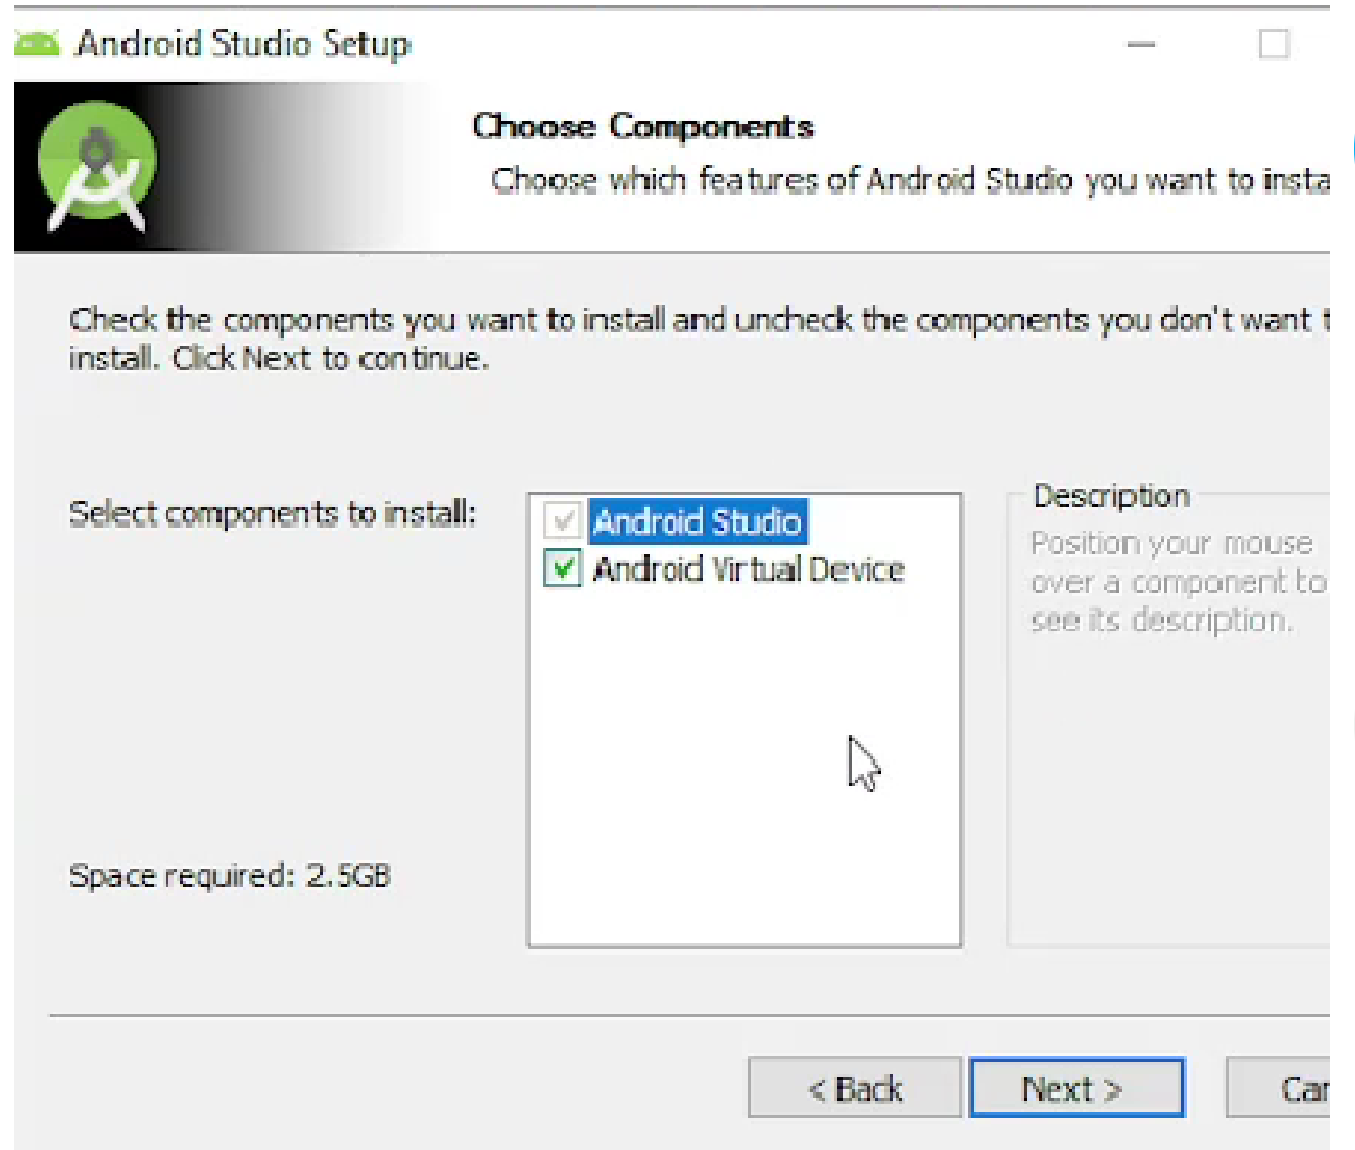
Android Studio Setup

Choose Components

Choose which features of Android Studio you want to insta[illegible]

Check the components you want to install and uncheck the components you don't want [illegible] install. Click Next to continue.

Select components to install:

Android Studio
Android Virtual Device

Description

Position your mouse over a component to see its description.

Space required: 2.5GB

< Back

Next >

Ca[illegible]